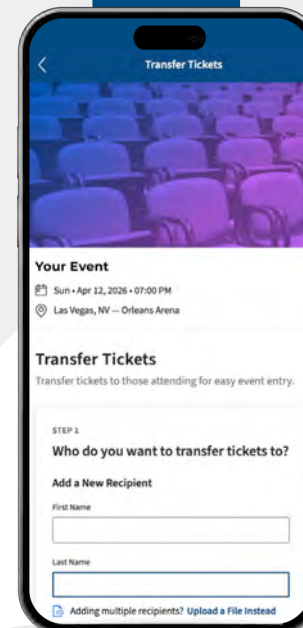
Transfer Tickets

Your Event

Sun • Apr 12, 2026 • 07:00 PM

Las Vegas, NV — Orleans Arena

Transfer Tickets

Transfer tickets to those attending for easy event entry.

STEP 1

Who do you want to transfer tickets to?

Add a New Recipient

First Name

Last Name

Adding multiple recipients? Upload a File Instead